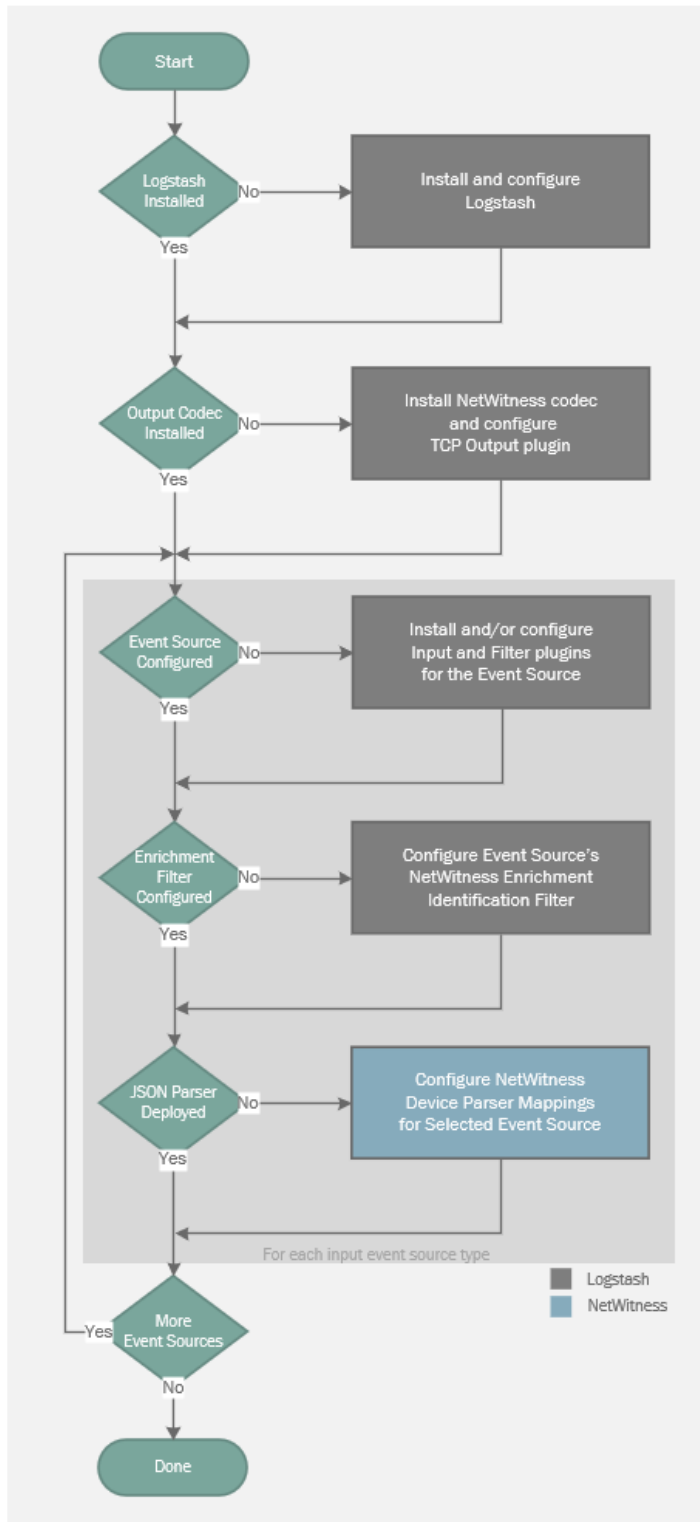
Start

Logstash Installed

No

Install and configure Logstash

Yes

Output Codec Installed

No

Install NetWitness codec and configure TCP Output plugin

Yes

Event Source Configured

No

Install and/or configure Input and Filter plugins for the Event Source

Yes

Enrichment Filter Configured

No

Configure Event Source's NetWitness Enrichment Identification Filter

Yes

JSON Parser Deployed

No

Configure NetWitness Device Parser Mappings for Selected Event Source

Yes

For each input event source type

Logstash

NetWitness

Yes

More Event Sources

No

Done